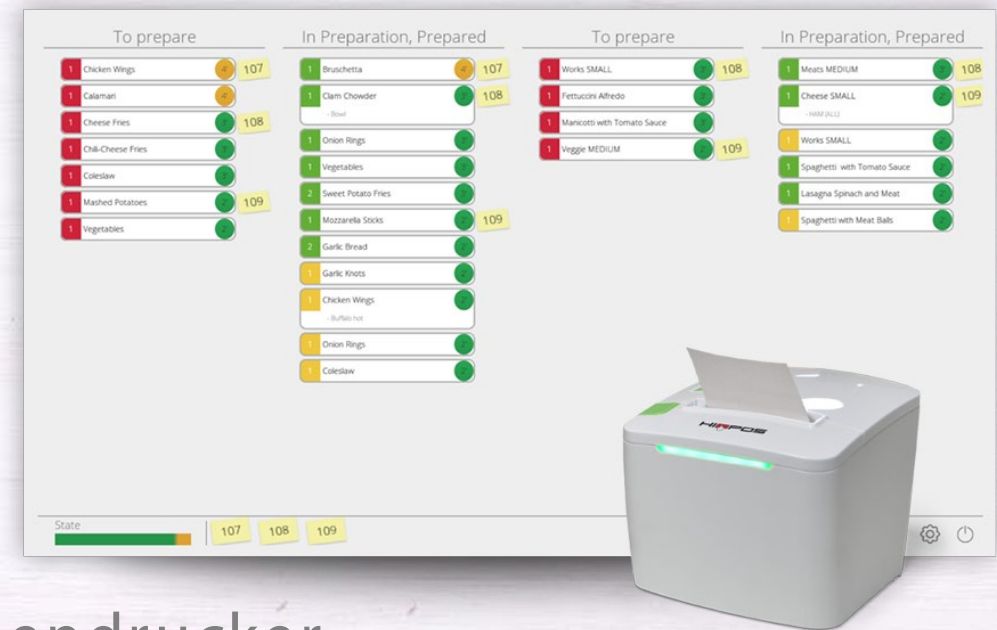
To prepare

1 Chicken Wings 107
1 Calamari
1 Cheese Fries 108
1 Chili-Cheese Fries
1 Coleslaw
1 Mashed Potatoes 109
1 Vegetables

In Preparation, Prepared

1 Bruschetta 107
1 Clam Chowder 108
- Bowl
1 Onion Rings
1 Vegetables
2 Sweet Potato Fries
1 Mozzarella Sticks 109
2 Garlic Bread
1 Garlic Knots
1 Chicken Wings
- Buffalo hot
1 Onion Rings
1 Coleslaw

To prepare

1 Works SMALL 108
1 Fettuccini Alfredo
1 Manicotti with Tomato Sauce
1 Veggie MEDIUM 109

In Preparation, Prepared

1 Meats MEDIUM 108
1 Cheese SMALL 109
- HAM (ALL)
1 Works SMALL
1 Spaghetti with Tomato Sauce
1 Lasagna Spinach and Meat
1 Spaghetti with Meat Balls

State
107 108 109

HIOPOS

ondrucker